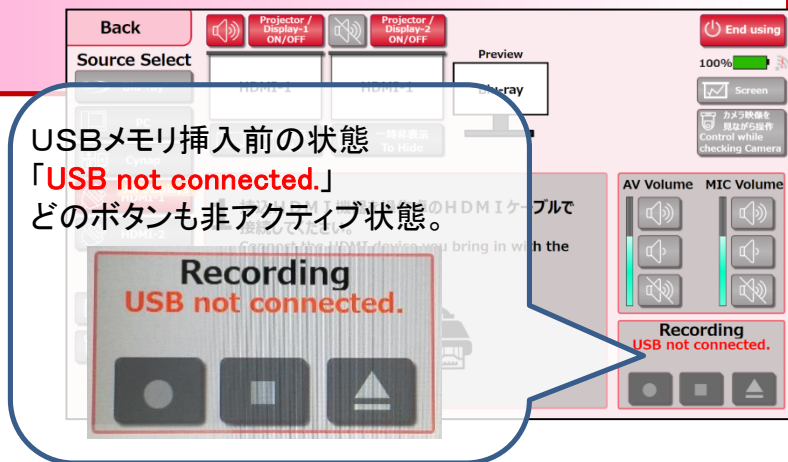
Back

Projector / Display-1 ON/OFF

Projector / Display-2 ON/OFF

End using

Source Select

HDMI-1

HDMI-1

Preview

Bluray

100%

Screen

カメラ映像を見ながら操作 Control while checking Camera

USBメモリ挿入前の状態
「USB not connected.」
どのボタンも非アクティブ状態。

Recording
USB not connected.

AV Volume

MIC Volume

Recording
USB not connected.